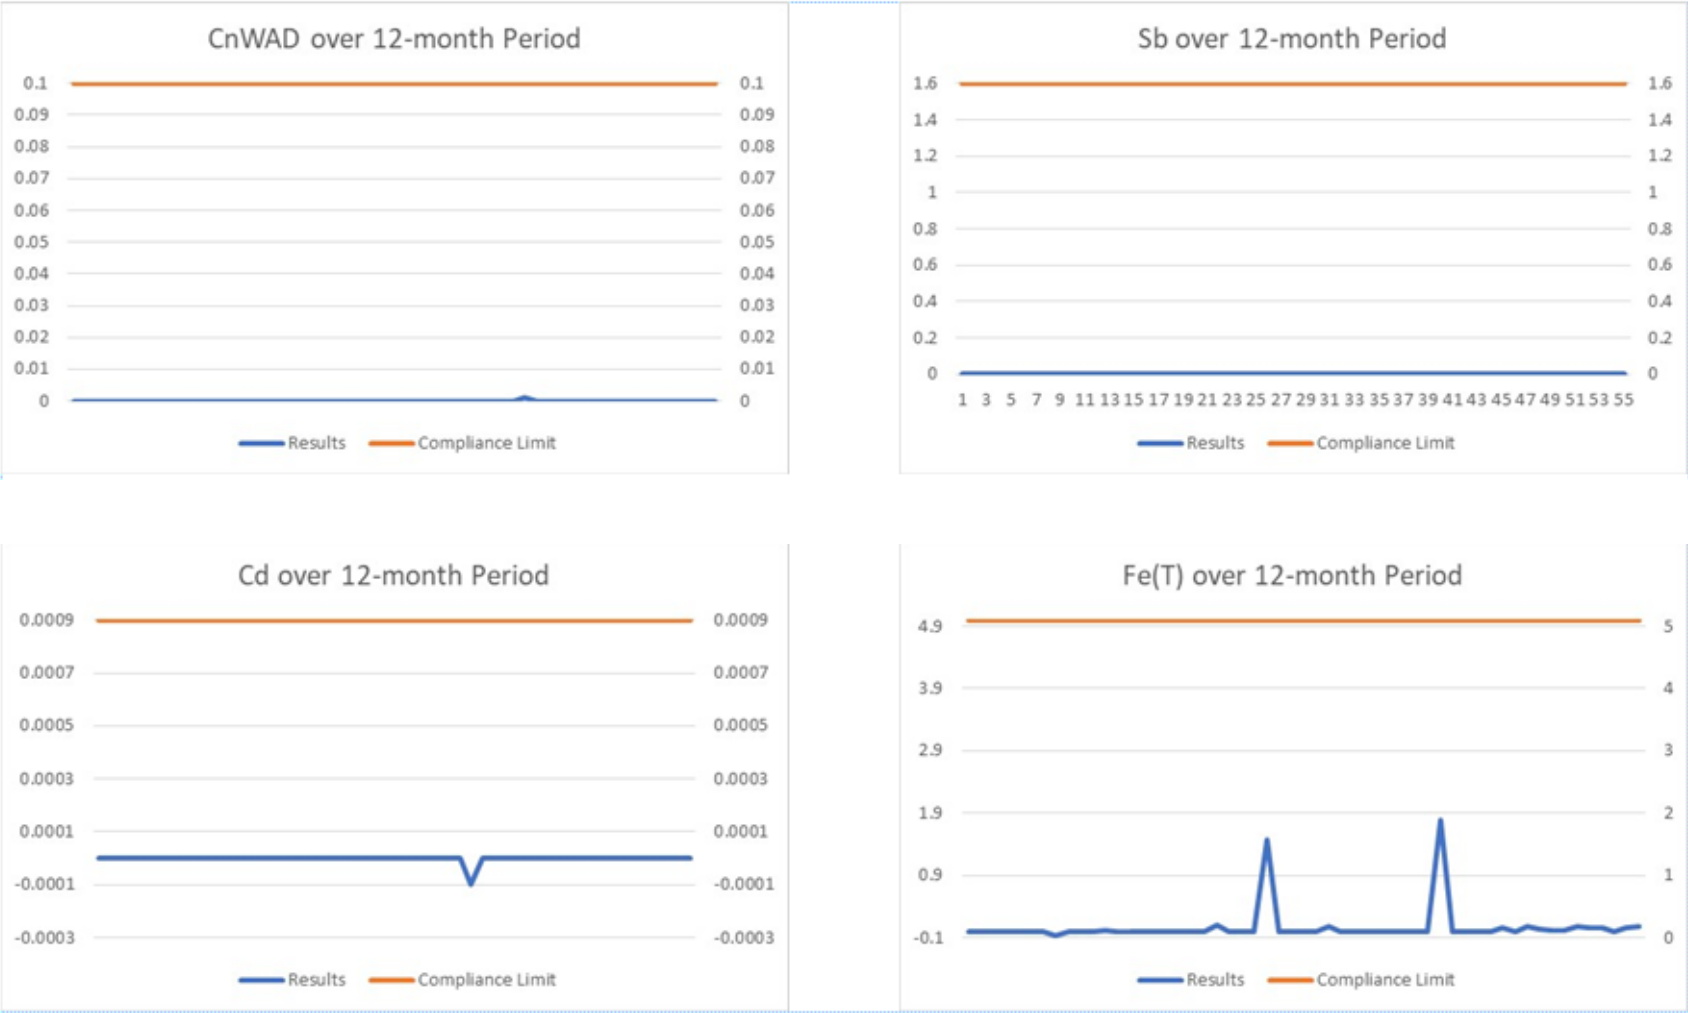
CnWAD over 12-month Period

0.1 0.09 0.08 0.07 0.06 0.05 0.04 0.03 0.02 0.01 0

0.1 0.09 0.08 0.07 0.06 0.05 0.04 0.03 0.02 0.01 0

Results Compliance Limit

Sb over 12-month Period

1.6 1.4 1.2 1 0.8 0.6 0.4 0.2 0

1.6 1.4 1.2 1 0.8 0.6 0.4 0.2 0

1 3 5 7 9 11 13 15 17 19 21 23 25 27 29 31 33 35 37 39 41 43 45 47 49 51 53 55

Results Compliance Limit

Cd over 12-month Period

0.0009 0.0007 0.0005 0.0003 0.0001 -0.0001 -0.0003

0.0009 0.0007 0.0005 0.0003 0.0001 -0.0001 -0.0003

Results Compliance Limit

Fe(T) over 12-month Period

4.9 3.9 2.9 1.9 0.9 -0.1

5 4 3 2 1 0

Results Compliance Limit